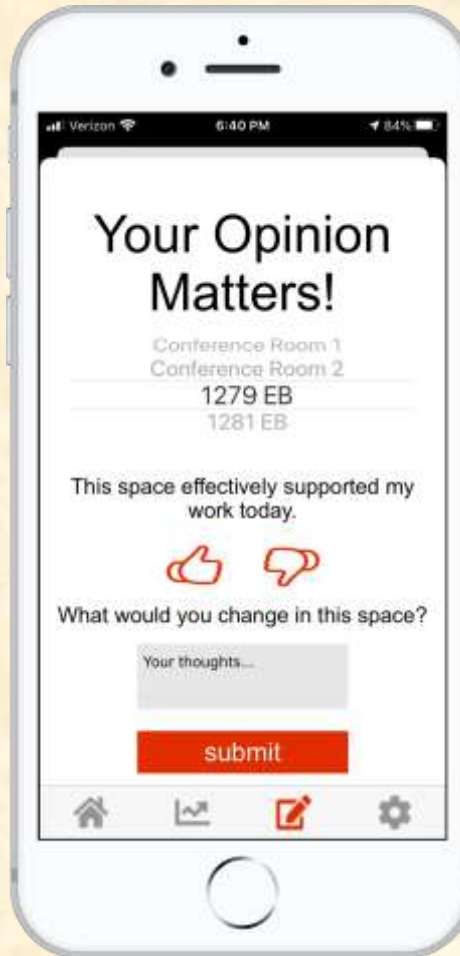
Verizon 6:40 PM 84%

Your Opinion Matters!

Conference Room 1
Conference Room 2
1279 EB
1281 EB

This space effectively supported my work today.

What would you change in this space?

Your thoughts...

submit